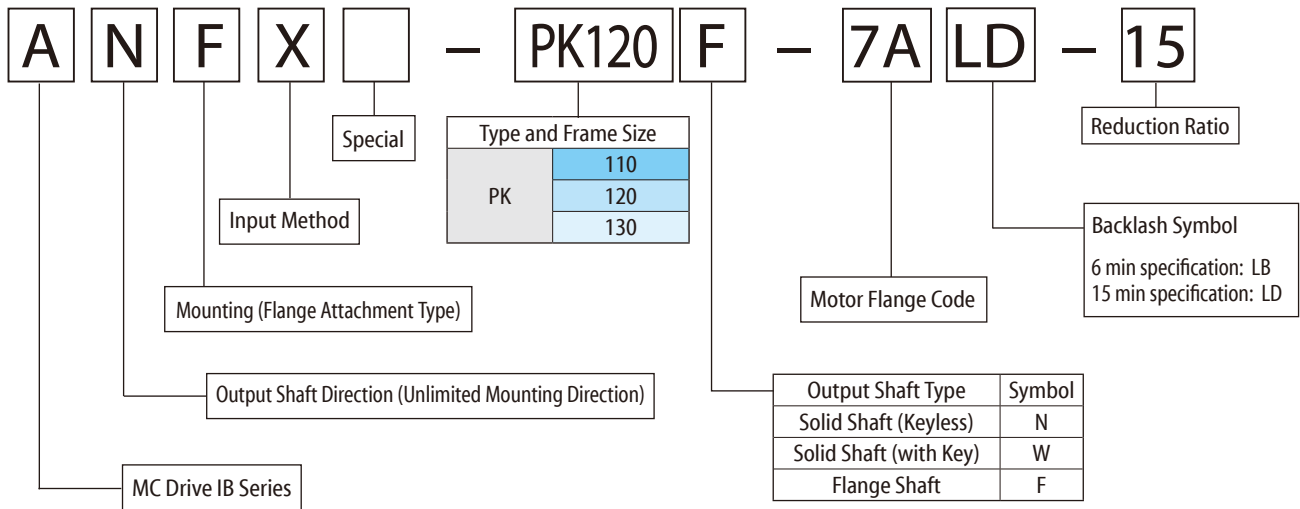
A N F X [ ] – PK120 F – 7A LD – 15

Special

| Type and Frame Size | |
|---|---|
| PK | 110 |
| | 120 |
| | 130 |

Input Method

Mounting (Flange Attachment Type)

Output Shaft Direction (Unlimited Mounting Direction)

MC Drive IB Series

Reduction Ratio

Backlash Symbol
6 min specification: LB
15 min specification: LD

Motor Flange Code

| Output Shaft Type | Symbol |
|---|---|
| Solid Shaft (Keyless) | N |
| Solid Shaft (with Key) | W |
| Flange Shaft | F |